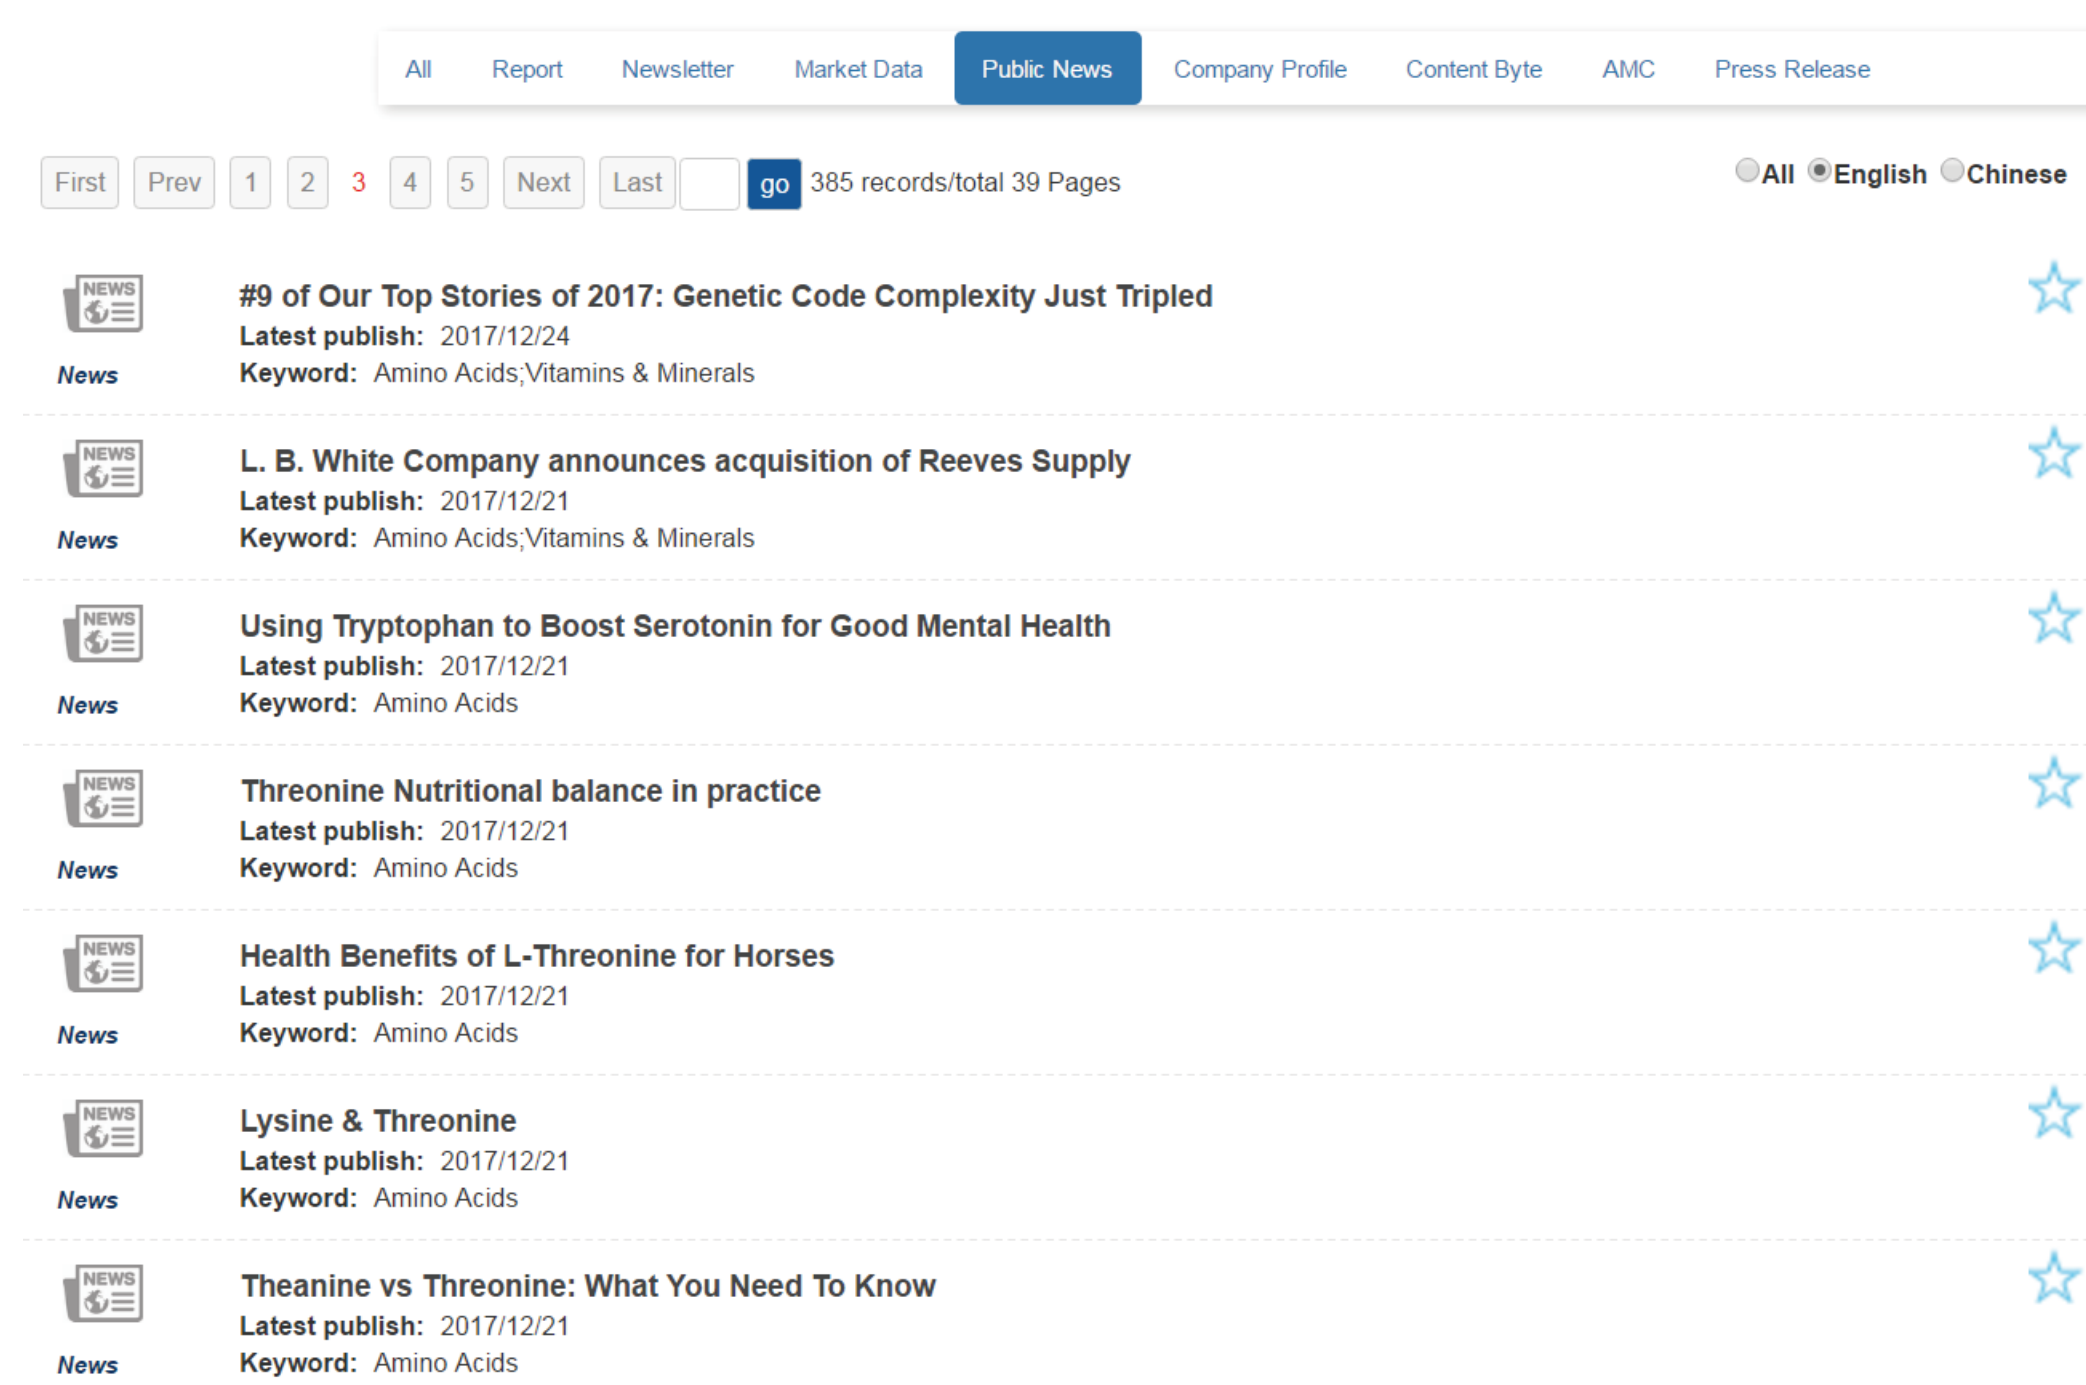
All Report Newsletter Market Data Public News Company Profile Content Byte AMC Press Release

First Prev 1 2 3 4 5 Next Last go 385 records/total 39 Pages

All English Chinese

NEWS
News
#9 of Our Top Stories of 2017: Genetic Code Complexity Just Tripled
Latest publish: 2017/12/24
Keyword: Amino Acids;Vitamins & Minerals

NEWS
News
L. B. White Company announces acquisition of Reeves Supply
Latest publish: 2017/12/21
Keyword: Amino Acids;Vitamins & Minerals

NEWS
News
Using Tryptophan to Boost Serotonin for Good Mental Health
Latest publish: 2017/12/21
Keyword: Amino Acids

NEWS
News
Threonine Nutritional balance in practice
Latest publish: 2017/12/21
Keyword: Amino Acids

NEWS
News
Health Benefits of L-Threonine for Horses
Latest publish: 2017/12/21
Keyword: Amino Acids

NEWS
News
Lysine & Threonine
Latest publish: 2017/12/21
Keyword: Amino Acids

NEWS
News
Theanine vs Threonine: What You Need To Know
Latest publish: 2017/12/21
Keyword: Amino Acids